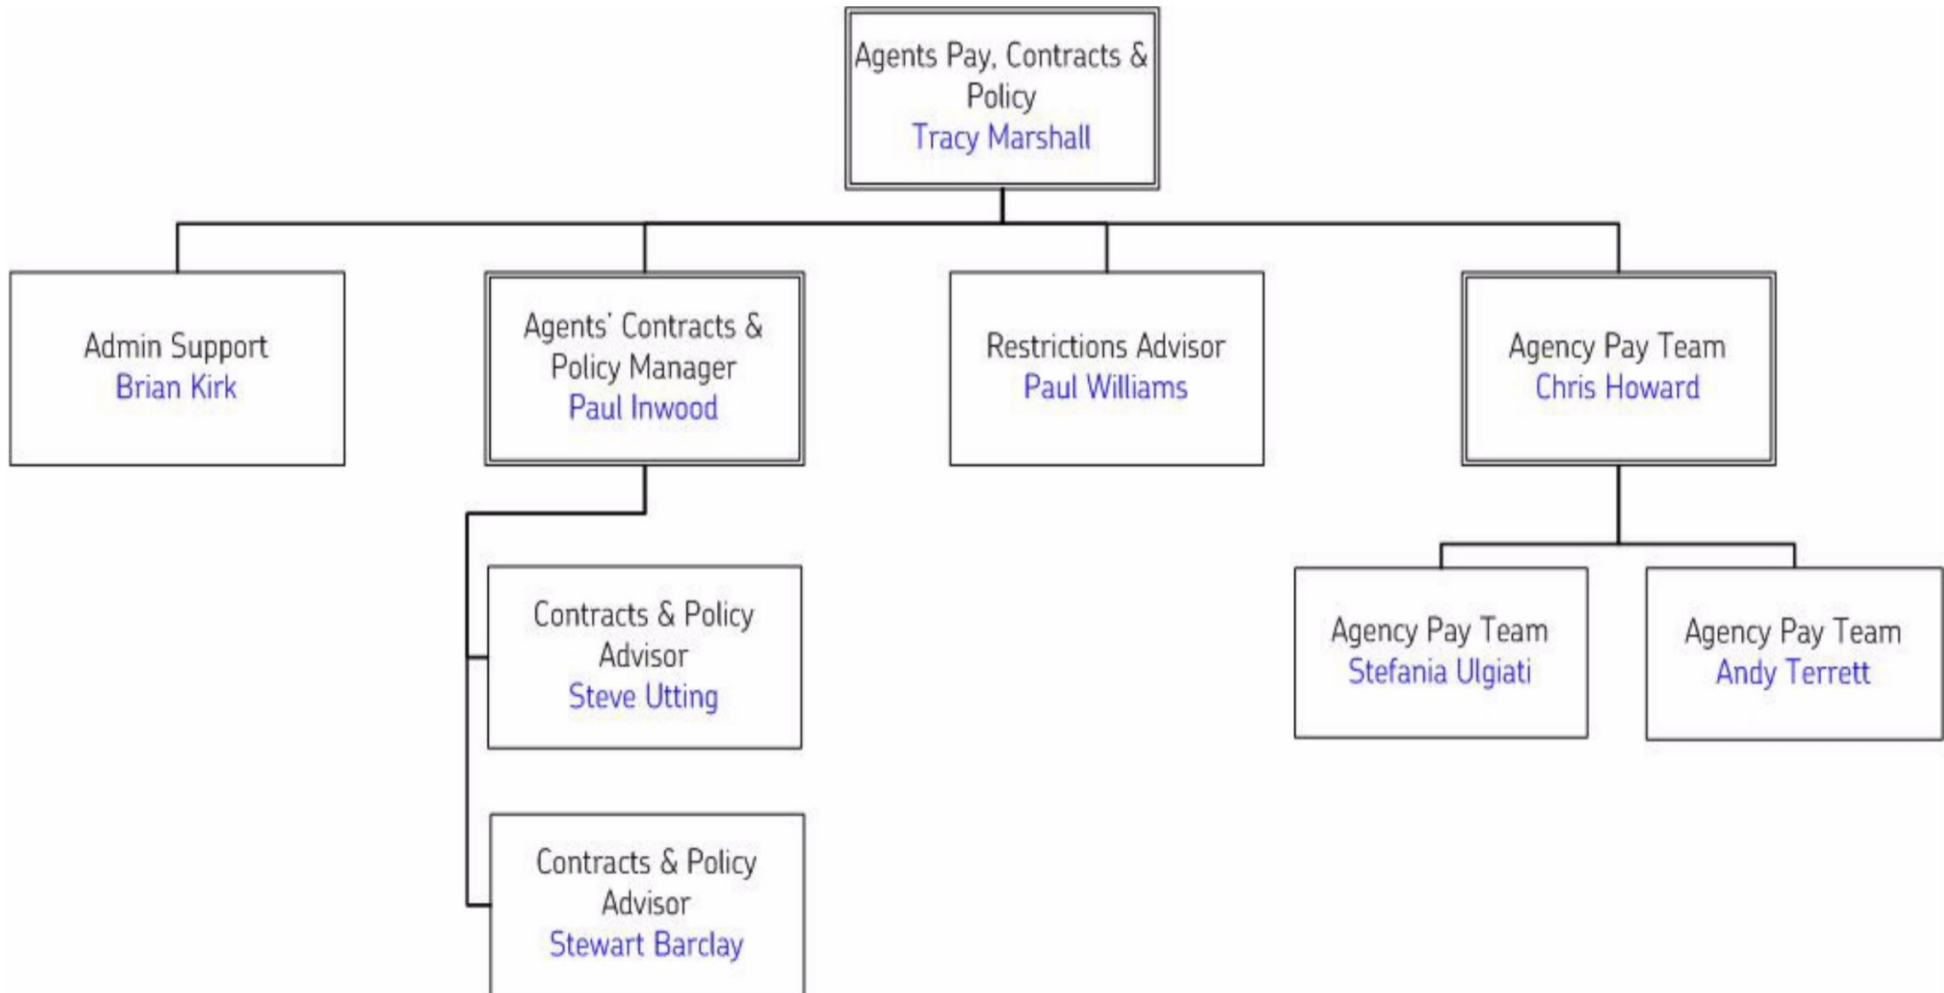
Agents Pay, Contracts & Policy
Tracy Marshall

Admin Support
Brian Kirk

Agents' Contracts & Policy Manager
Paul Inwood

Restrictions Advisor
Paul Williams

Agency Pay Team
Chris Howard

Contracts & Policy Advisor
Steve Utting

Contracts & Policy Advisor
Stewart Barclay

Agency Pay Team
Stefania Ulgiati

Agency Pay Team
Andy Terrett